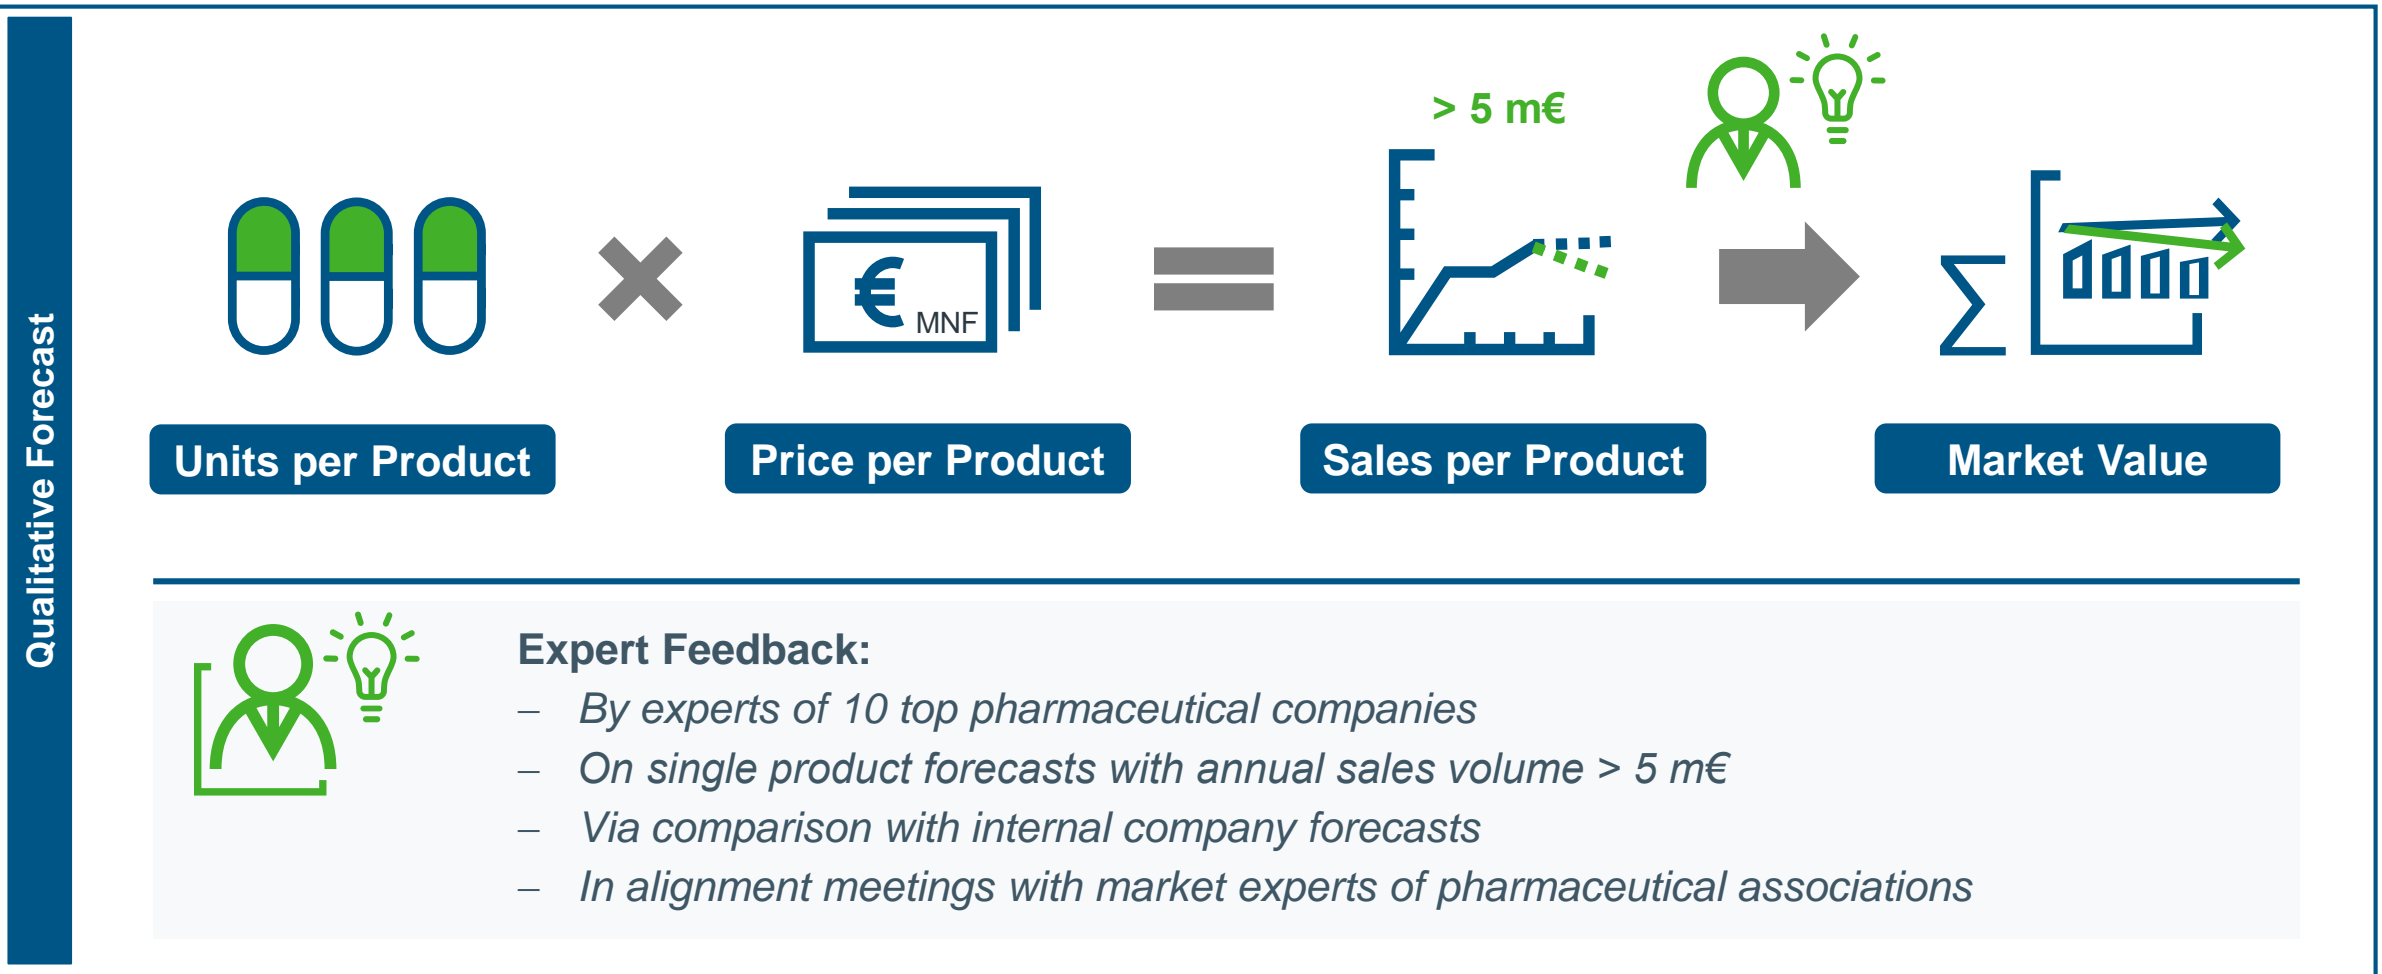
Qualitative Forecast

€ MNF

> 5 m€

$\sum$

Units per Product

Price per Product

Sales per Product

Market Value

Expert Feedback:

– By experts of 10 top pharmaceutical companies

– On single product forecasts with annual sales volume > 5 m€

– Via comparison with internal company forecasts

– In alignment meetings with market experts of pharmaceutical associations